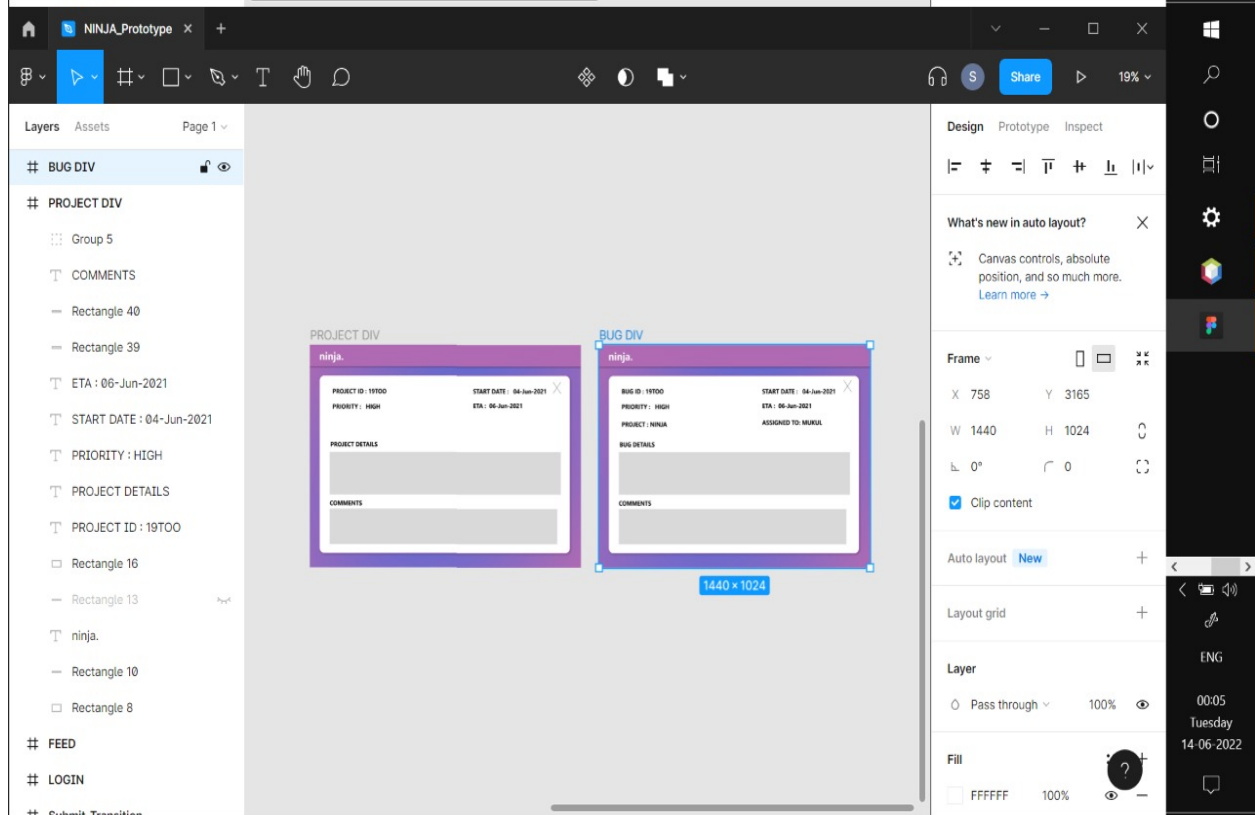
NINJA_Prototype ×  +

S  Share  19%

Layers  Assets  Page 1

# BUG DIV
# PROJECT DIV
Group 5
T COMMENTS
Rectangle 40
Rectangle 39
T ETA : 06-Jun-2021
T START DATE : 04-Jun-2021
T PRIORITY : HIGH
T PROJECT DETAILS
T PROJECT ID : 19TOO
Rectangle 16
Rectangle 13
T ninja.
Rectangle 10
Rectangle 8
# FEED
# LOGIN
# Submit Transition

PROJECT DIV
ninja.
PROJECT ID : 19TOO
PRIORITY : HIGH
START DATE : 04-Jun-2021
ETA : 06-Jun-2021
X
PROJECT DETAILS
COMMENTS

BUG DIV
ninja.
BUG ID : 19TOO
PRIORITY : HIGH
PROJECT : NINJA
START DATE : 04-Jun-2021
ETA : 06-Jun-2021
ASSIGNED TO: MUKUL
X
BUG DETAILS
COMMENTS
1440 × 1024

Design  Prototype  Inspect

What's new in auto layout?  ×
Canvas controls, absolute position, and so much more.
Learn more →

Frame
X 758  Y 3165
W 1440  H 1024
0°  0
Clip content

Auto layout  New  +

Layout grid  +

Layer
Pass through  100%

Fill
FFFFFF  100%

ENG
00:05
Tuesday
14-06-2022